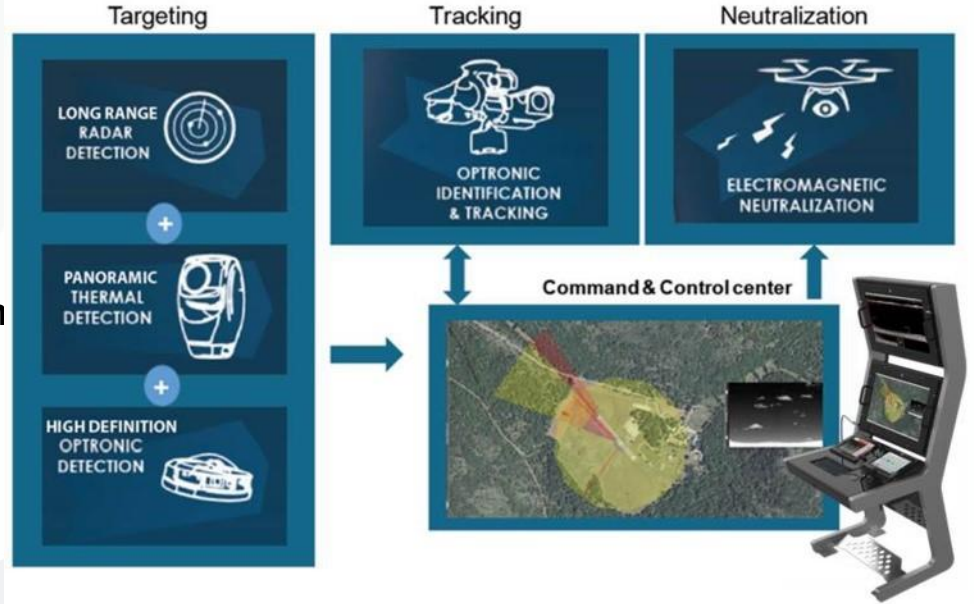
Targeting

LONG RANGE RADAR DETECTION

+

PANORAMIC THERMAL DETECTION

+

HIGH DEFINITION OPTRONIC DETECTION

Tracking

OPTRONIC IDENTIFICATION & TRACKING

Neutralization

ELECTROMAGNETIC NEUTRALIZATION

Command & Control center